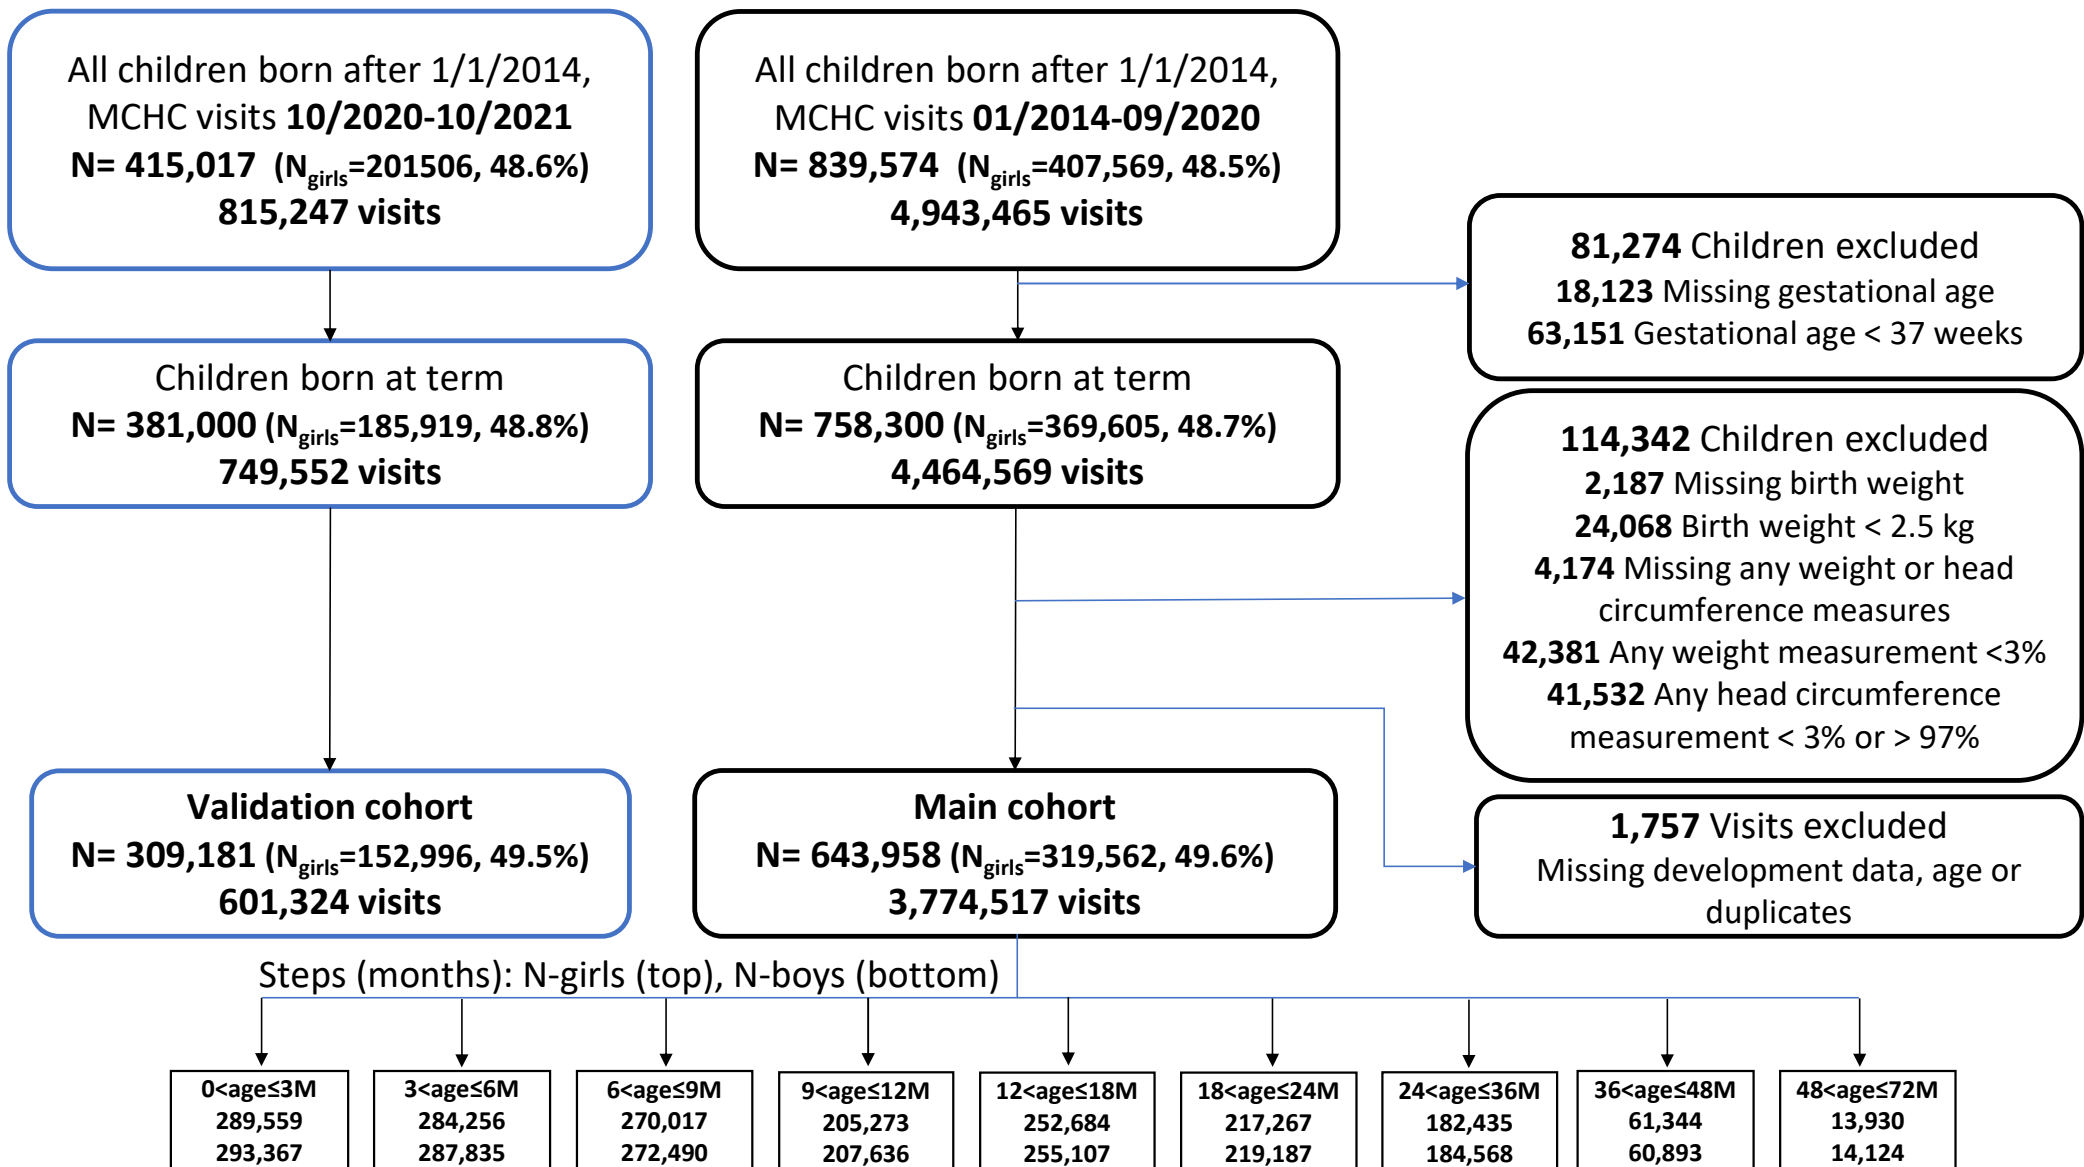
All children born after 1/1/2014, MCHC visits **10/2020-10/2021**
**N= 415,017 ($N_{girls}$=201506, 48.6%)**
**815,247 visits**

All children born after 1/1/2014, MCHC visits **01/2014-09/2020**
**N= 839,574 ($N_{girls}$=407,569, 48.5%)**
**4,943,465 visits**

**81,274** Children excluded
**18,123** Missing gestational age
**63,151** Gestational age < 37 weeks

Children born at term
**N= 381,000 ($N_{girls}$=185,919, 48.8%)**
**749,552 visits**

Children born at term
**N= 758,300 ($N_{girls}$=369,605, 48.7%)**
**4,464,569 visits**

**114,342** Children excluded
**2,187** Missing birth weight
**24,068** Birth weight < 2.5 kg
**4,174** Missing any weight or head circumference measures
**42,381** Any weight measurement <3%
**41,532** Any head circumference measurement < 3% or > 97%

**Validation cohort**
**N= 309,181 ($N_{girls}$=152,996, 49.5%)**
**601,324 visits**

**Main cohort**
**N= 643,958 ($N_{girls}$=319,562, 49.6%)**
**3,774,517 visits**

**1,757** Visits excluded
Missing development data, age or duplicates

Steps (months): N-girls (top), N-boys (bottom)

| 0<age≤3M | 3<age≤6M | 6<age≤9M | 9<age≤12M | 12<age≤18M | 18<age≤24M | 24<age≤36M | 36<age≤48M | 48<age≤72M |
|---|---|---|---|---|---|---|---|---|
| 289,559 | 284,256 | 270,017 | 205,273 | 252,684 | 217,267 | 182,435 | 61,344 | 13,930 |
| 293,367 | 287,835 | 272,490 | 207,636 | 255,107 | 219,187 | 184,568 | 60,893 | 14,124 |